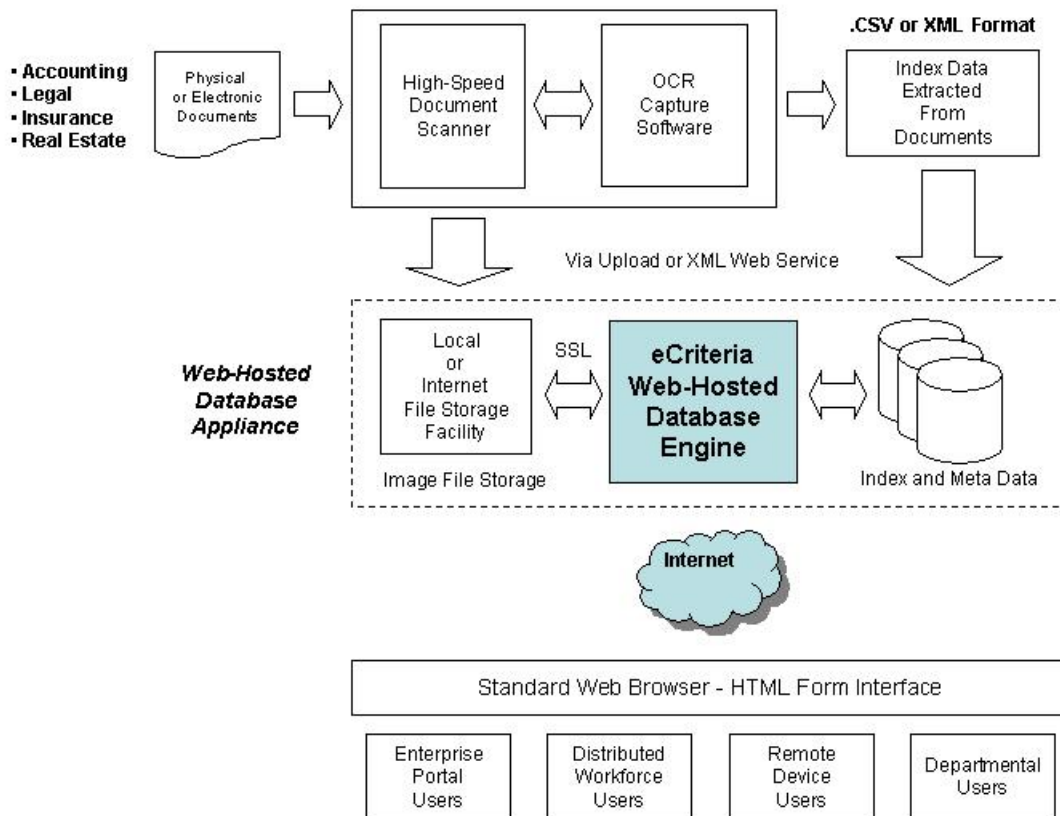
• Accounting
• Legal
• Insurance
• Real Estate

Physical or Electronic Documents

High-Speed Document Scanner

OCR Capture Software

.CSV or XML Format

Index Data Extracted From Documents

Via Upload or XML Web Service

Web-Hosted Database Appliance

Local or Internet File Storage Facility

SSL

eCriteria Web-Hosted Database Engine

Image File Storage

Index and Meta Data

Internet

Standard Web Browser - HTML Form Interface

Enterprise Portal Users

Distributed Workforce Users

Remote Device Users

Departmental Users